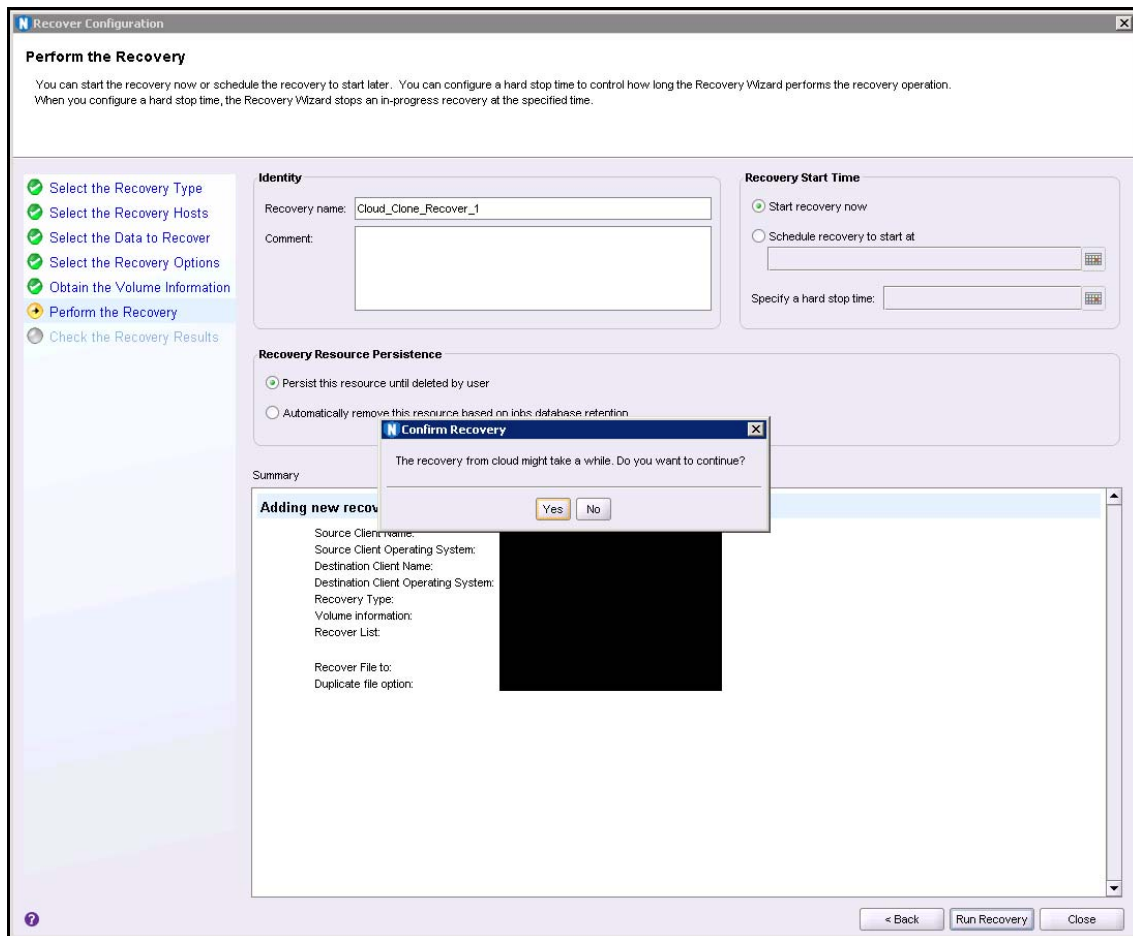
Recover Configuration

Perform the Recovery

You can start the recovery now or schedule the recovery to start later. You can configure a hard stop time to control how long the Recovery Wizard performs the recovery operation. When you configure a hard stop time, the Recovery Wizard stops an in-progress recovery at the specified time.

Select the Recovery Type
Select the Recovery Hosts
Select the Data to Recover
Select the Recovery Options
Obtain the Volume Information
Perform the Recovery
Check the Recovery Results

Identity
Recovery name: Cloud_Clone_Recover_1
Comment:

Recovery Start Time
Start recovery now
Schedule recovery to start at
Specify a hard stop time:

Recovery Resource Persistence
Persist this resource until deleted by user
Automatically remove this resource based on jobs database retention

Confirm Recovery
The recovery from cloud might take a while. Do you want to continue?
Yes No

Summary
Adding new recov
Source Client Name:
Source Client Operating System:
Destination Client Name:
Destination Client Operating System:
Recovery Type:
Volume information:
Recover List:

Recover File to:
Duplicate file option:

< Back Run Recovery Close